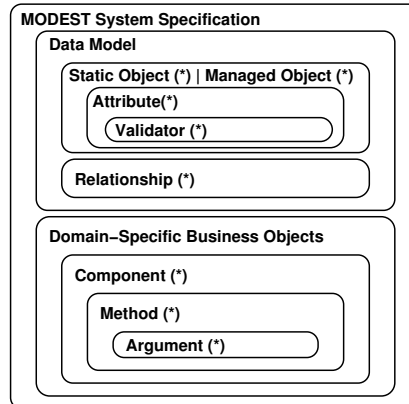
MODEST System Specification

Data Model

Static Object (*) | Managed Object (*)

Attribute(*)

Validator (*)

Relationship (*)

Domain−Specific Business Objects

Component (*)

Method (*)

Argument (*)